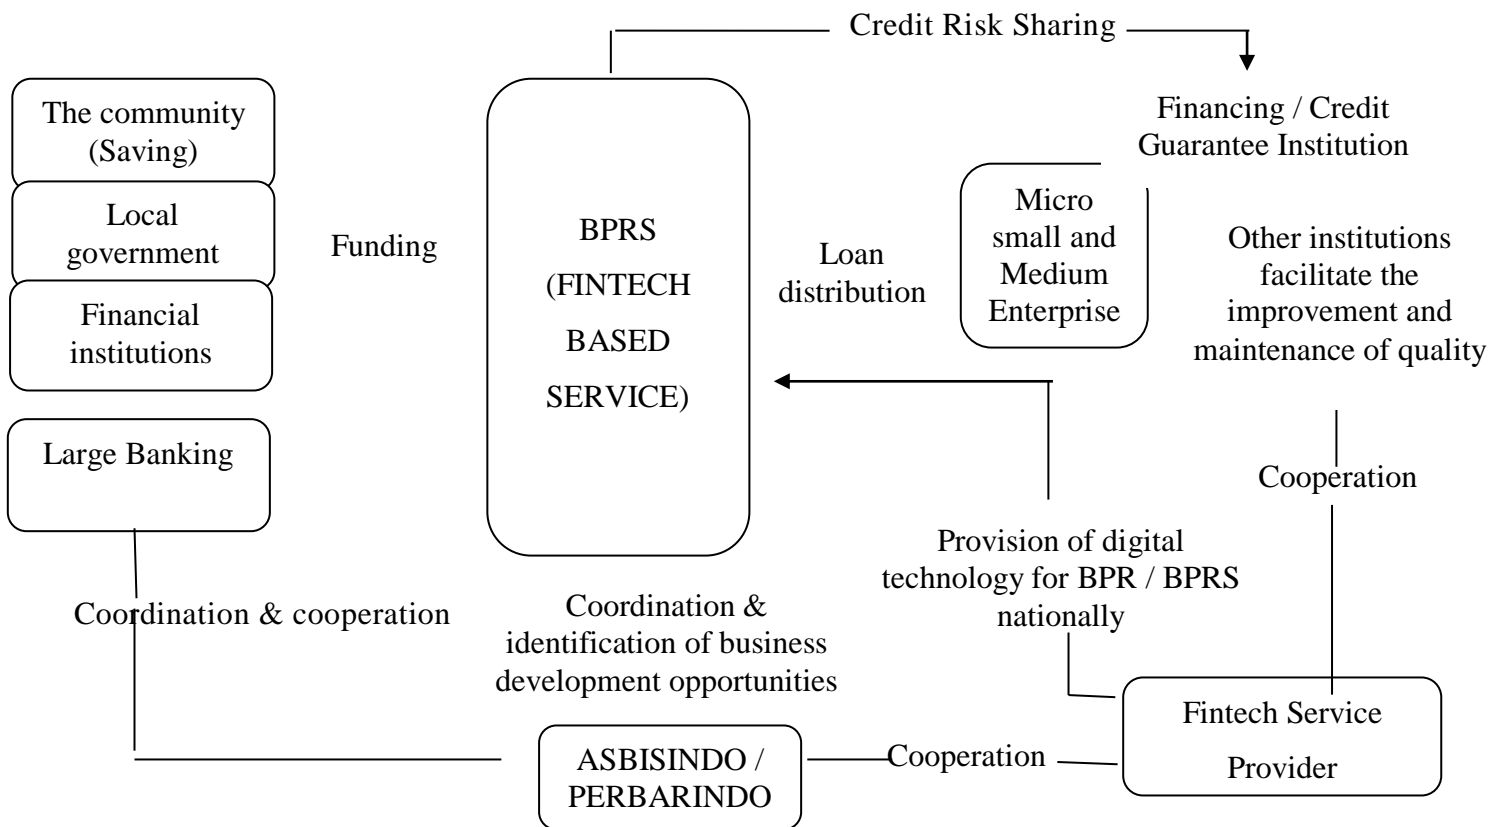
Credit Risk Sharing

The community (Saving)

Local government

Financial institutions

Large Banking

Funding

BPRS (FINTECH BASED SERVICE)

Loan distribution

Financing / Credit Guarantee Institution

Micro small and Medium Enterprise

Other institutions facilitate the improvement and maintenance of quality

Cooperation

Provision of digital technology for BPR / BPRS nationally

Coordination & cooperation

Coordination & identification of business development opportunities

Fintech Service Provider

ASBISINDO / PERBARINDO

Cooperation